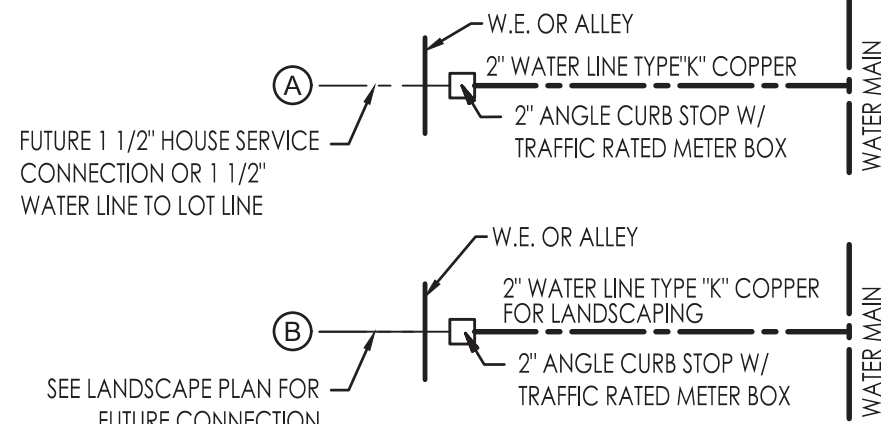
W.E. OR ALLEY

A

2" WATER LINE TYPE"K" COPPER

2" ANGLE CURB STOP W/ TRAFFIC RATED METER BOX

FUTURE 1 1/2" HOUSE SERVICE CONNECTION OR 1 1/2" WATER LINE TO LOT LINE

WATER MAIN

W.E. OR ALLEY

B

2" WATER LINE TYPE "K" COPPER FOR LANDSCAPING

2" ANGLE CURB STOP W/ TRAFFIC RATED METER BOX

SEE LANDSCAPE PLAN FOR FUTURE CONNECTION

WATER MAIN